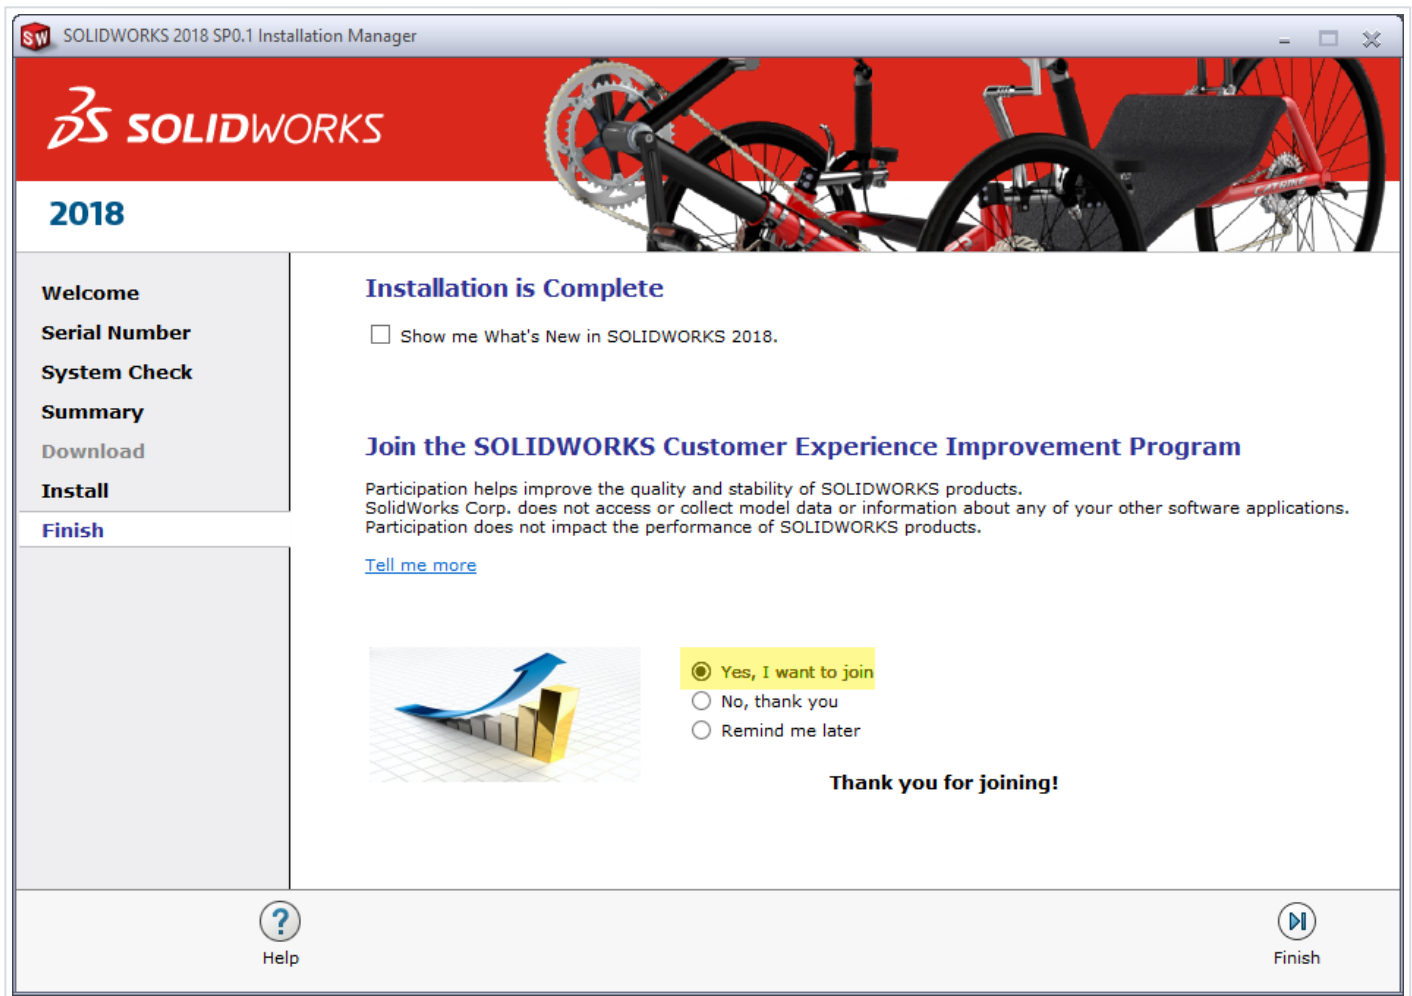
SOLIDWORKS 2018 SP0.1 Installation Manager

SOLIDWORKS

2018

Welcome
Serial Number
System Check
Summary
Download
Install
Finish

Installation is Complete

Show me What's New in SOLIDWORKS 2018.

Join the SOLIDWORKS Customer Experience Improvement Program

Participation helps improve the quality and stability of SOLIDWORKS products.
SolidWorks Corp. does not access or collect model data or information about any of your other software applications.
Participation does not impact the performance of SOLIDWORKS products.

Tell me more

Yes, I want to join
No, thank you
Remind me later

Thank you for joining!

Help

Finish